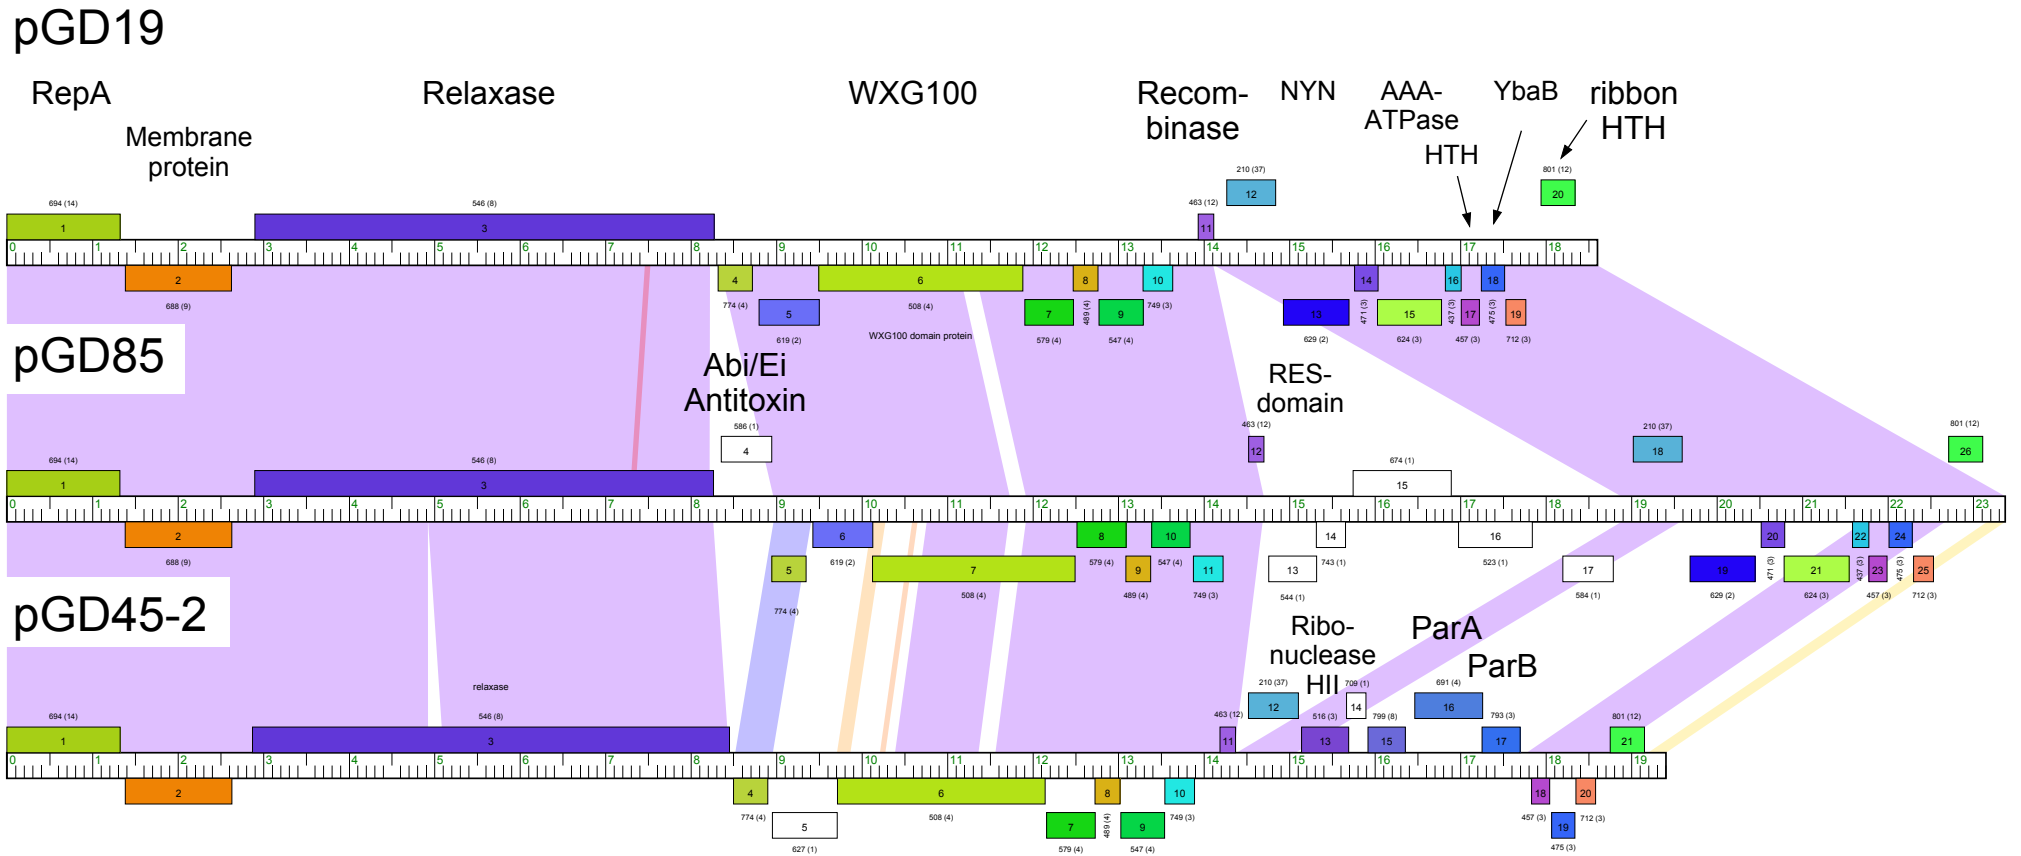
pGD19

RepA

Membrane protein

Relaxase

WXG100

Recom-binase

NYN

AAA-ATPase

HTH

YbaB

ribbon HTH

694 (14)
1
546 (8)
3
463 (12)
11
210 (37)
12
801 (12)
20

0 1 2 3 4 5 6 7 8 9 10 11 12 13 14 15 16 17 18

2
688 (9)
4
774 (4)
5
619 (2)
6
508 (4)
WXG100 domain protein
7
579 (4)
8
489 (4)
9
547 (4)
10
749 (3)
13
629 (2)
14
471 (3)
15
624 (3)
16
437 (3)
17
457 (3)
18
475 (3)
19
712 (3)

pGD85

Abi/Ei Antitoxin

RES-domain

586 (1)
4
463 (12)
12
210 (37)
18
801 (12)
26
694 (14)
1
546 (8)
3
674 (1)
15

0 1 2 3 4 5 6 7 8 9 10 11 12 13 14 15 16 17 18 19 20 21 22 23

2
688 (9)
5
774 (4)
6
619 (2)
7
508 (4)
8
579 (4)
9
489 (4)
10
547 (4)
11
749 (3)
13
544 (1)
14
743 (1)
16
523 (1)
17
584 (1)
19
629 (2)
20
471 (3)
21
624 (3)
22
437 (3)
23
457 (3)
24
475 (3)
25
712 (3)

pGD45-2

Ribo-nuclease HII

ParA

ParB

relaxase
694 (14)
1
546 (8)
3
463 (12)
11
210 (37)
12
516 (3)
13
709 (1)
14
799 (8)
15
691 (4)
16
793 (3)
17
801 (12)
21

0 1 2 3 4 5 6 7 8 9 10 11 12 13 14 15 16 17 18 19

2
4
774 (4)
5
627 (1)
6
508 (4)
7
579 (4)
8
489 (4)
9
547 (4)
10
749 (3)
18
457 (3)
19
475 (3)
20
712 (3)